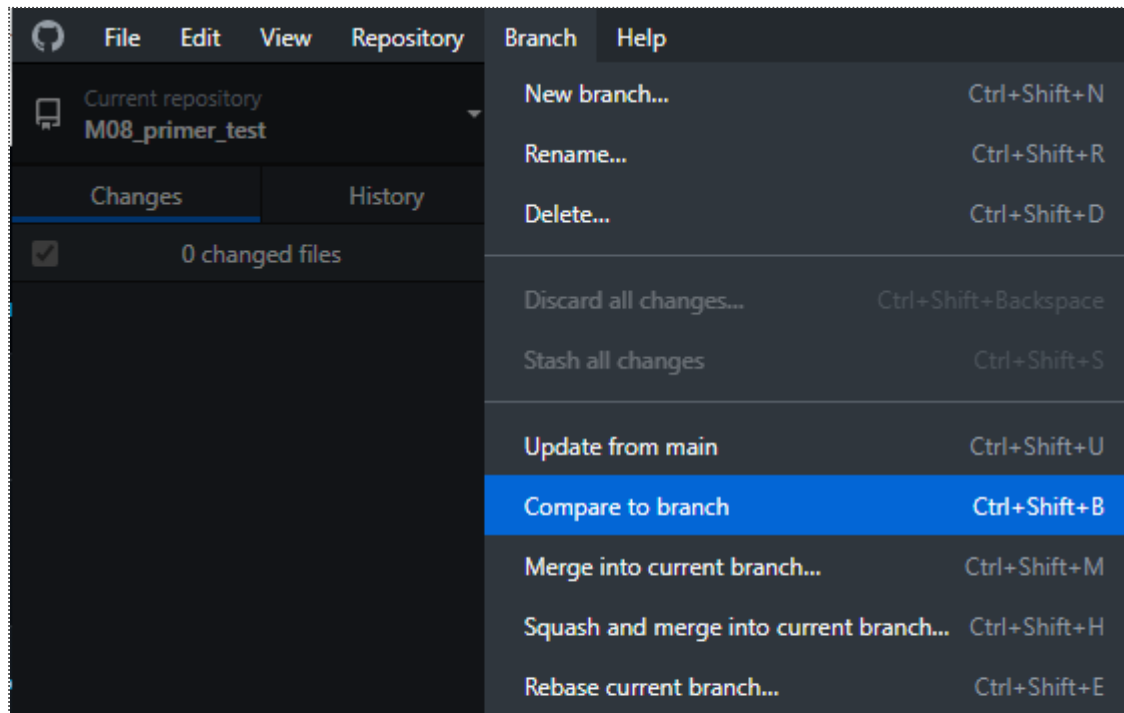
File Edit View Repository Branch Help

Current repository
M08_primer_test

Changes History

0 changed files

New branch... Ctrl+Shift+N
Rename... Ctrl+Shift+R
Delete... Ctrl+Shift+D

Discard all changes... Ctrl+Shift+Backspace
Stash all changes Ctrl+Shift+S

Update from main Ctrl+Shift+U
Compare to branch Ctrl+Shift+B
Merge into current branch... Ctrl+Shift+M
Squash and merge into current branch... Ctrl+Shift+H
Rebase current branch... Ctrl+Shift+E